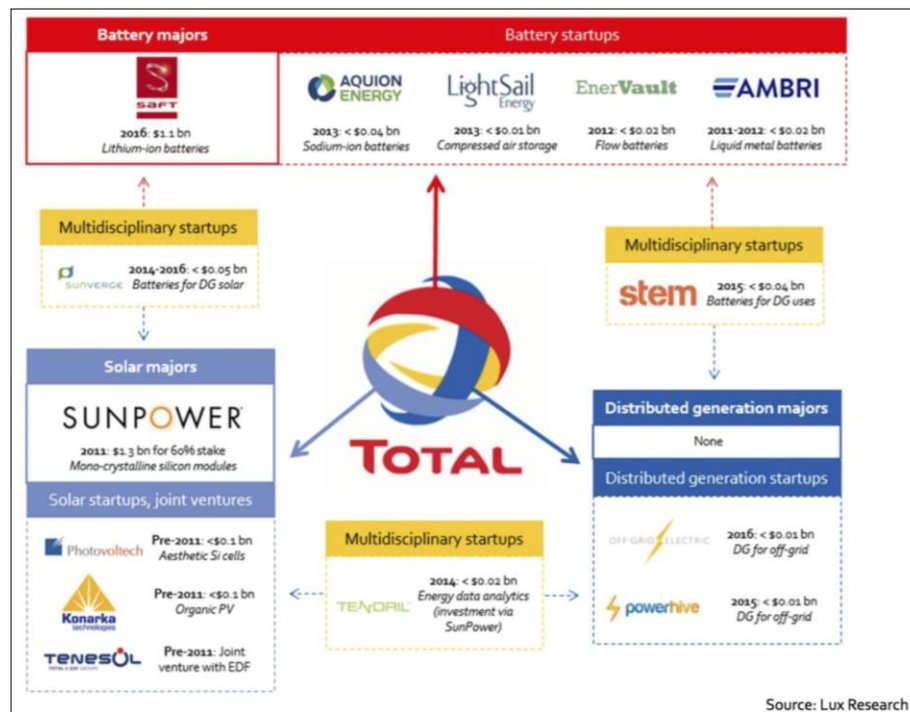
Battery majors

Battery startups

SAFT

2016: $1.1 bn
Lithium-ion batteries

AQUION ENERGY

2013: < $0.04 bn
Sodium-ion batteries

LightSail Energy

2013: < $0.01 bn
Compressed air storage

EnerVault

2012: < $0.02 bn
Flow batteries

AMBRI

2011-2012: < $0.02 bn
Liquid metal batteries

Multidisciplinary startups

SUNVERGE

2014-2016: < $0.05 bn
Batteries for DG solar

Multidisciplinary startups

stem

2015: < $0.04 bn
Batteries for DG uses

Solar majors

SUNPOWER

2011: $1.3 bn for 60% stake
Mono-crystalline silicon modules

Solar startups, joint ventures

Photovoltech

Pre-2011: <$0.1 bn
Aesthetic Si cells

Konarka technologies

Pre-2011: <$0.1 bn
Organic PV

TENESOL

Pre-2011: Joint venture with EDF

TOTAL

Distributed generation majors

None

Distributed generation startups

OFF GRID ELECTRIC

2016: < $0.01 bn
DG for off-grid

powerhive

2015: < $0.01 bn
DG for off-grid

Multidisciplinary startups

TENDRIL

2014: < $0.02 bn
Energy data analytics (investment via SunPower)

Source: Lux Research